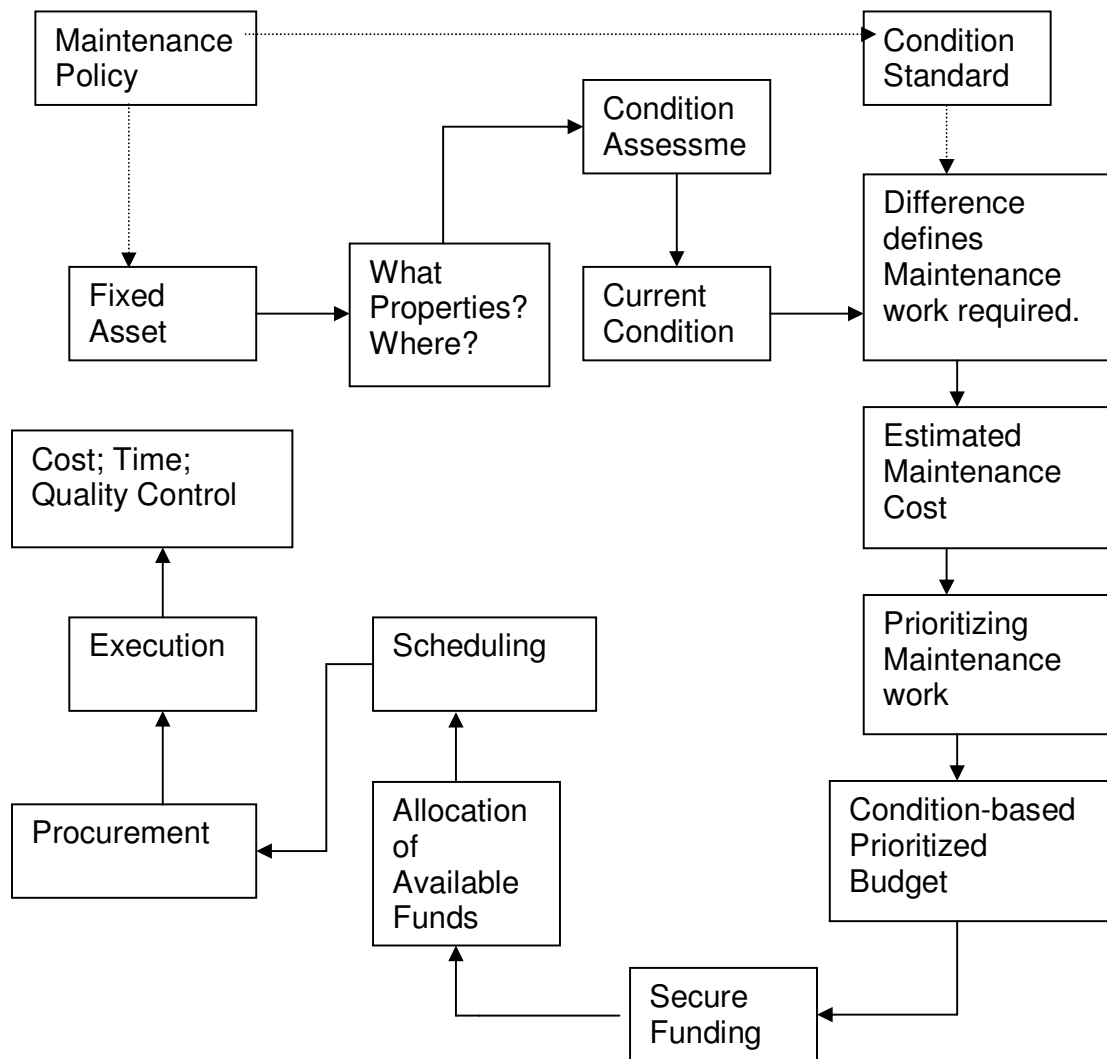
Maintenance Policy

Condition Standard

Condition Assessme

Fixed Asset

What Properties? Where?

Current Condition

Difference defines Maintenance work required.

Estimated Maintenance Cost

Cost; Time; Quality Control

Prioritizing Maintenance work

Execution

Scheduling

Procurement

Allocation of Available Funds

Condition-based Prioritized Budget

Secure Funding